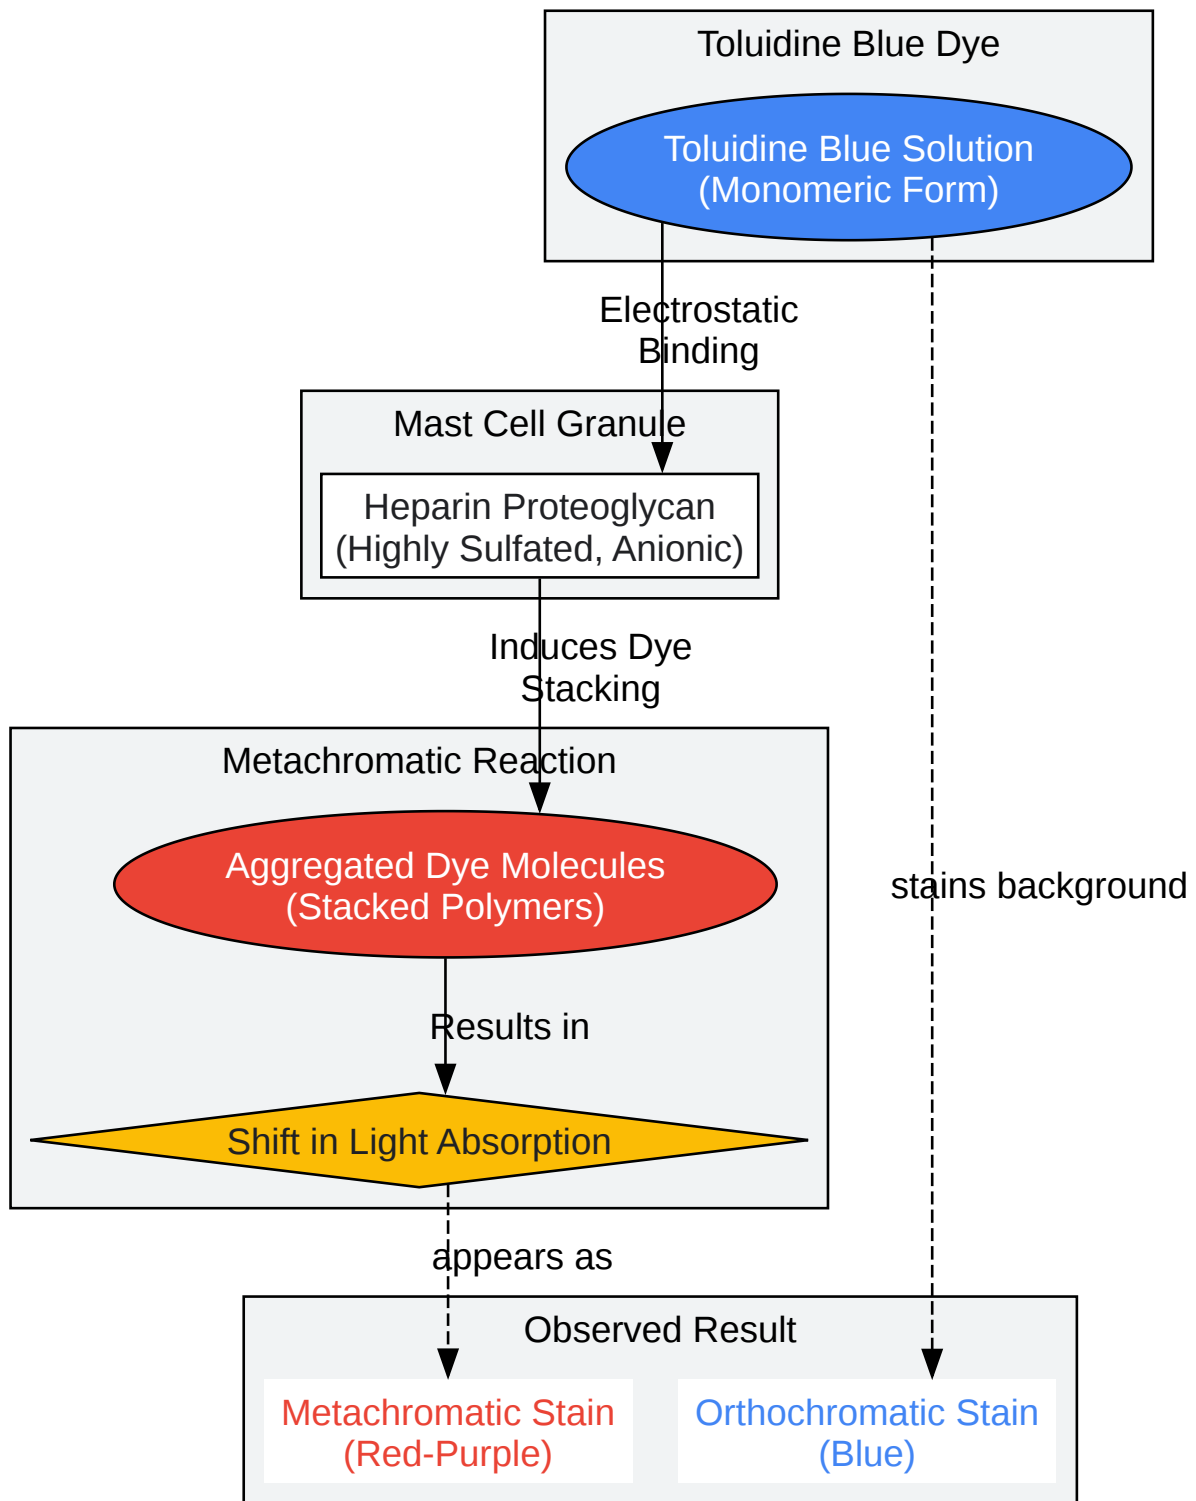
Toluidine Blue Dye

Toluidine Blue Solution
(Monomeric Form)

Electrostatic
Binding

Mast Cell Granule

Heparin Proteoglycan
(Highly Sulfated, Anionic)

Induces Dye
Stacking

Metachromatic Reaction

Aggregated Dye Molecules
(Stacked Polymers)

stains background

Results in

Shift in Light Absorption

appears as

Observed Result

Metachromatic Stain
(Red-Purple)

Orthochromatic Stain
(Blue)